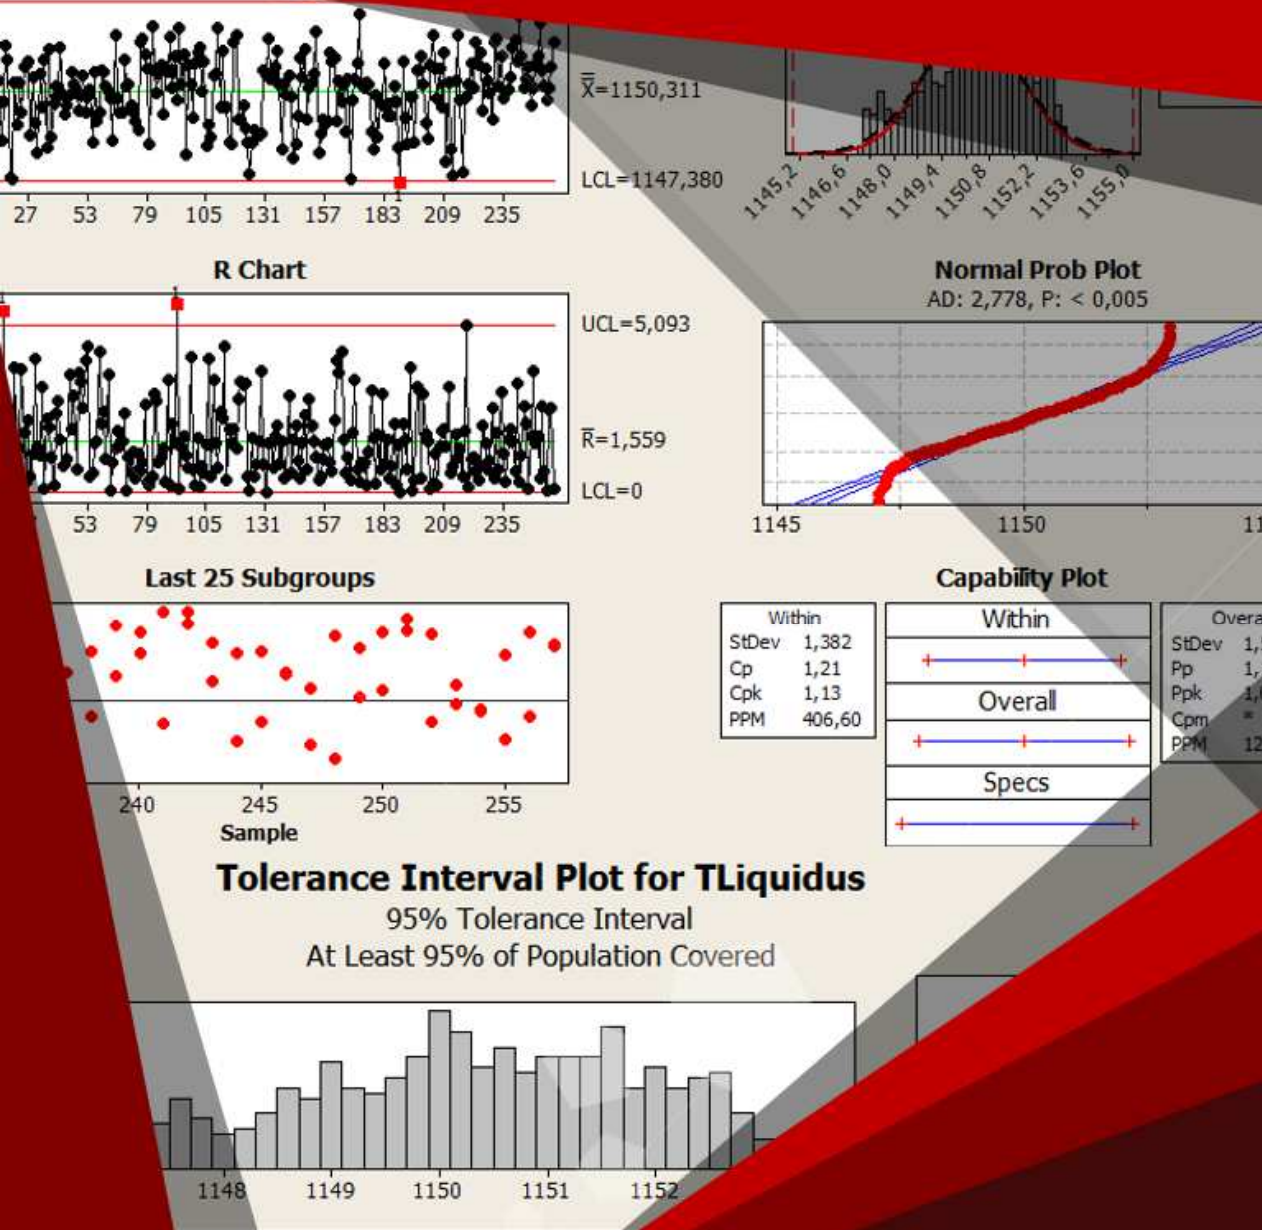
$\bar{X}$=1150,311

LCL=1147,380

27 53 79 105 131 157 183 209 235

1145,2 1146,6 1148,0 1149,4 1150,8 1152,2 1153,6 1155,0

R Chart

UCL=5,093

$\bar{R}$=1,559

LCL=0

53 79 105 131 157 183 209 235

Normal Prob Plot

AD: 2,778, P: < 0,005

1145 1150 11

Last 25 Subgroups

240 245 250 255

Sample

Capability Plot

| Within | |
|---|---|
| StDev | 1,382 |
| Cp | 1,21 |
| Cpk | 1,13 |
| PPM | 406,60 |

Within

Overall

Specs

| Overa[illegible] | |
|---|---|
| StDev | 1,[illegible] |
| Pp | 1,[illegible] |
| Ppk | 1,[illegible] |
| Cpm | * |
| PPM | 12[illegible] |

Tolerance Interval Plot for TLiquidus

95% Tolerance Interval

At Least 95% of Population Covered

1148 1149 1150 1151 1152